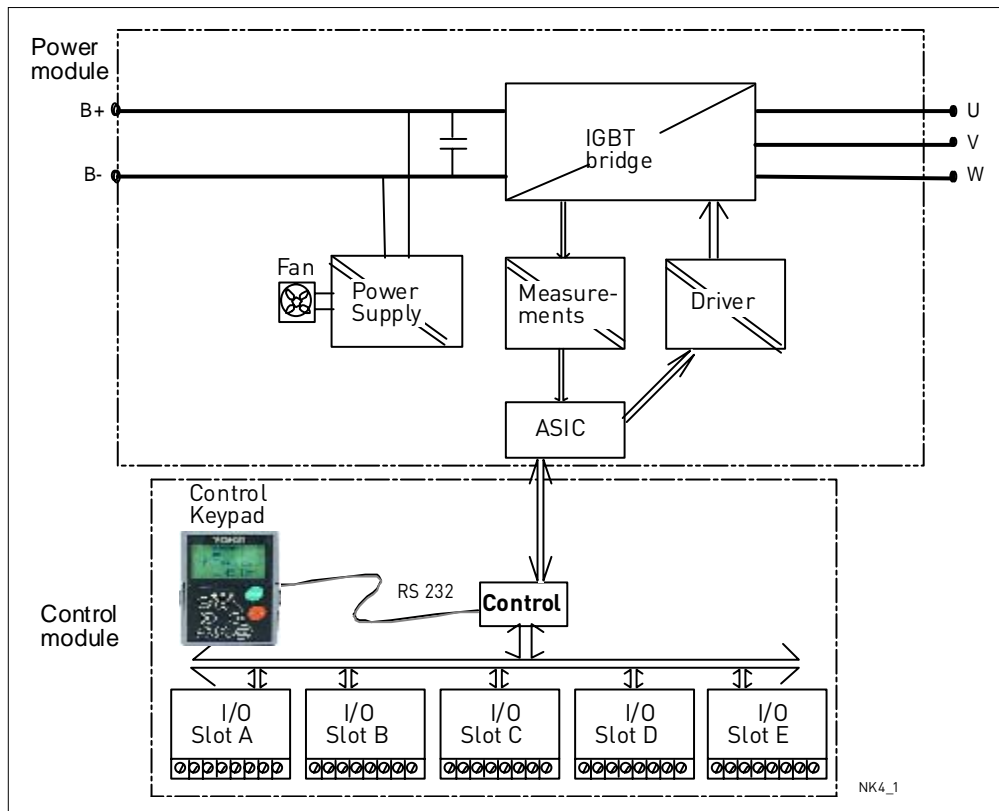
Power module

B+

B-

IGBT bridge

U

V

W

Fan

Power Supply

Measurements

Driver

ASIC

Control Keypad

RS 232

Control

Control module

I/O Slot A

I/O Slot B

I/O Slot C

I/O Slot D

I/O Slot E

NK4_1